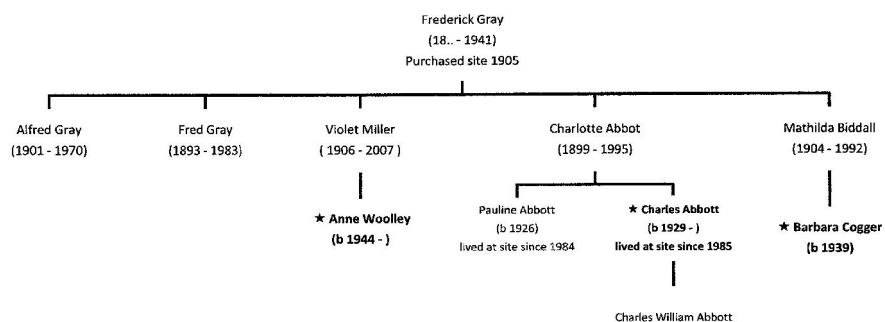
Frederick Gray
(18.. - 1941)
Purchased site 1905

Alfred Gray
(1901 - 1970)

Fred Gray
(1893 - 1983)

Violet Miller
( 1906 - 2007 )

★ Anne Woolley
(b 1944 - )

Charlotte Abbot
(1899 - 1995)

Pauline Abbott
(b 1926)
lived at site since 1984

★ Charles Abbott
(b 1929 - )
lived at site since 1985

Charles William Abbott

Mathilda Biddall
(1904 - 1992)

★ Barbara Cogger
(b 1939)